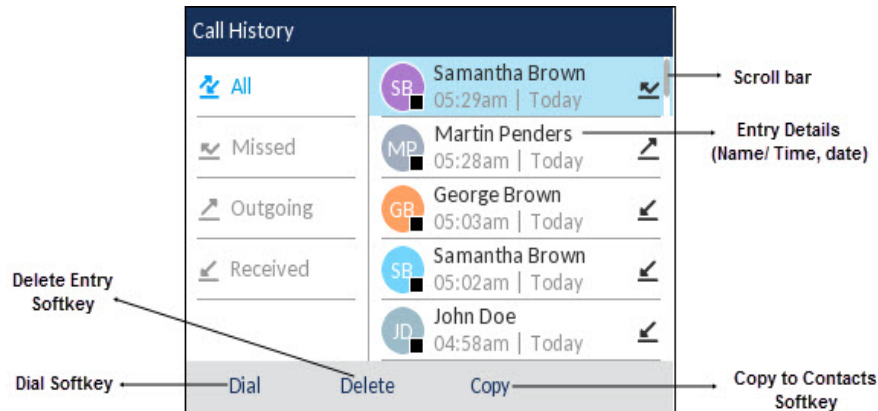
Call History

All

Missed

Outgoing

Received

SB Samantha Brown 05:29am | Today

MP Martin Penders 05:28am | Today

GB George Brown 05:03am | Today

SB Samantha Brown 05:02am | Today

JD John Doe 04:58am | Today

Scroll bar

Entry Details (Name/ Time, date)

Delete Entry Softkey

Dial Softkey

Dial

Delete

Copy

Copy to Contacts Softkey